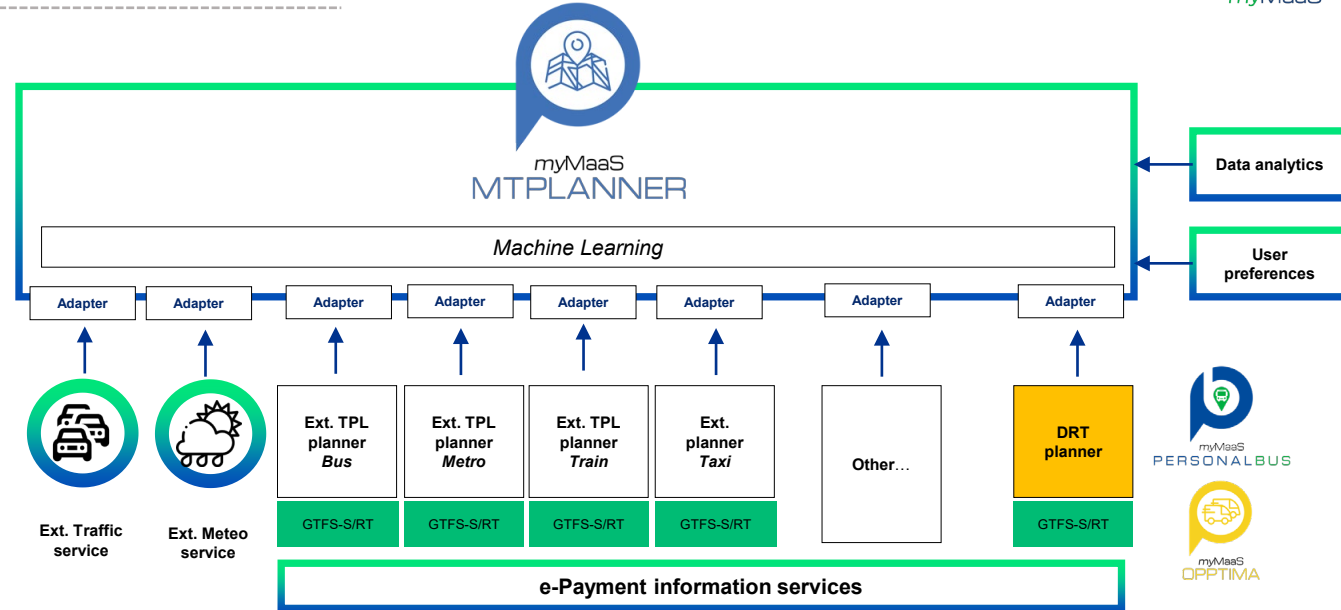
myMaaS

myMaaS
MTPLANNER

Machine Learning

Data analytics

User preferences

Adapter
Adapter
Adapter
Adapter
Adapter
Adapter
Adapter
Adapter

Ext. Traffic service

Ext. Meteo service

Ext. TPL planner
*Bus*

GTFS-S/RT

Ext. TPL planner
*Metro*

GTFS-S/RT

Ext. TPL planner
*Train*

GTFS-S/RT

Ext. planner
*Taxi*

GTFS-S/RT

Other…

DRT planner

GTFS-S/RT

myMaaS
PERSONALBUS

myMaaS
OPPTIMA

e-Payment information services